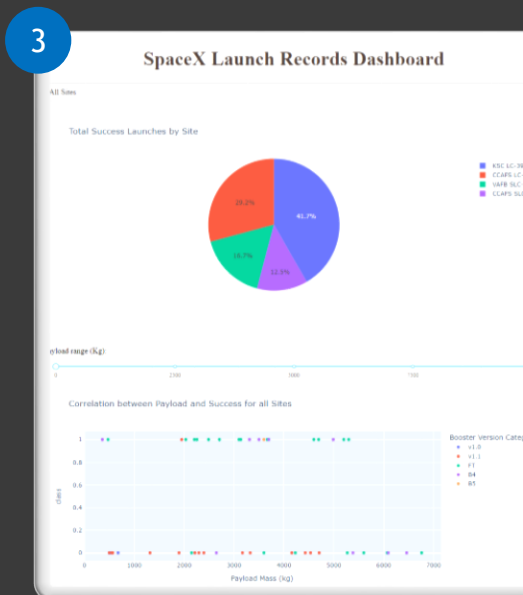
3

SpaceX Launch Records Dashboard

All Sites

Total Success Launches by Site

41.7%
29.2%
16.7%
12.5%

KSC LC-39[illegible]
CCAFS LC-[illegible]
VAFB SLC-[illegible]
CCAFS SLC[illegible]

yload range (Kg)

0
2500
5000
7500

Correlation between Payload and Success for all Sites

1
0.8
0.6
0.4
0.2
0

class

0
1000
2000
3000
4000
5000
6000
7000

Payload Mass (kg)

Booster Version Categ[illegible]
v1.0
v1.1
FT
B4
B5